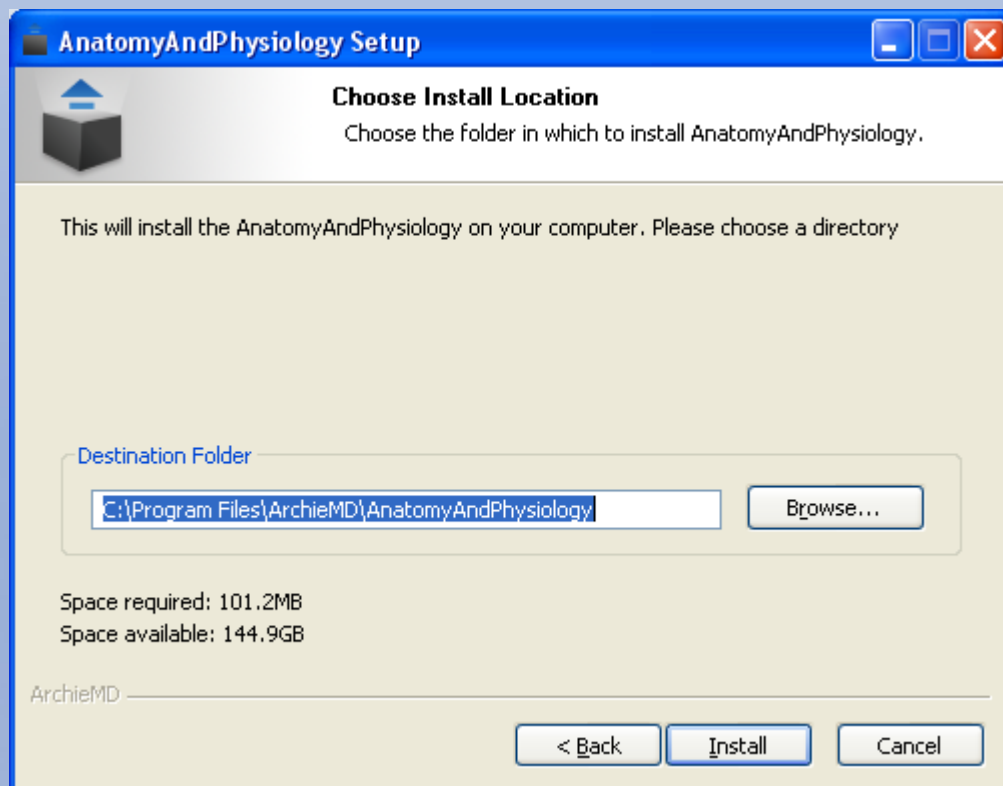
AnatomyAndPhysiology Setup

Choose Install Location

Choose the folder in which to install AnatomyAndPhysiology.

This will install the AnatomyAndPhysiology on your computer. Please choose a directory

Destination Folder

C:\Program Files\ArchieMD\AnatomyAndPhysiology

Browse...

Space required: 101.2MB
Space available: 144.9GB

ArchieMD

< Back

Install

Cancel